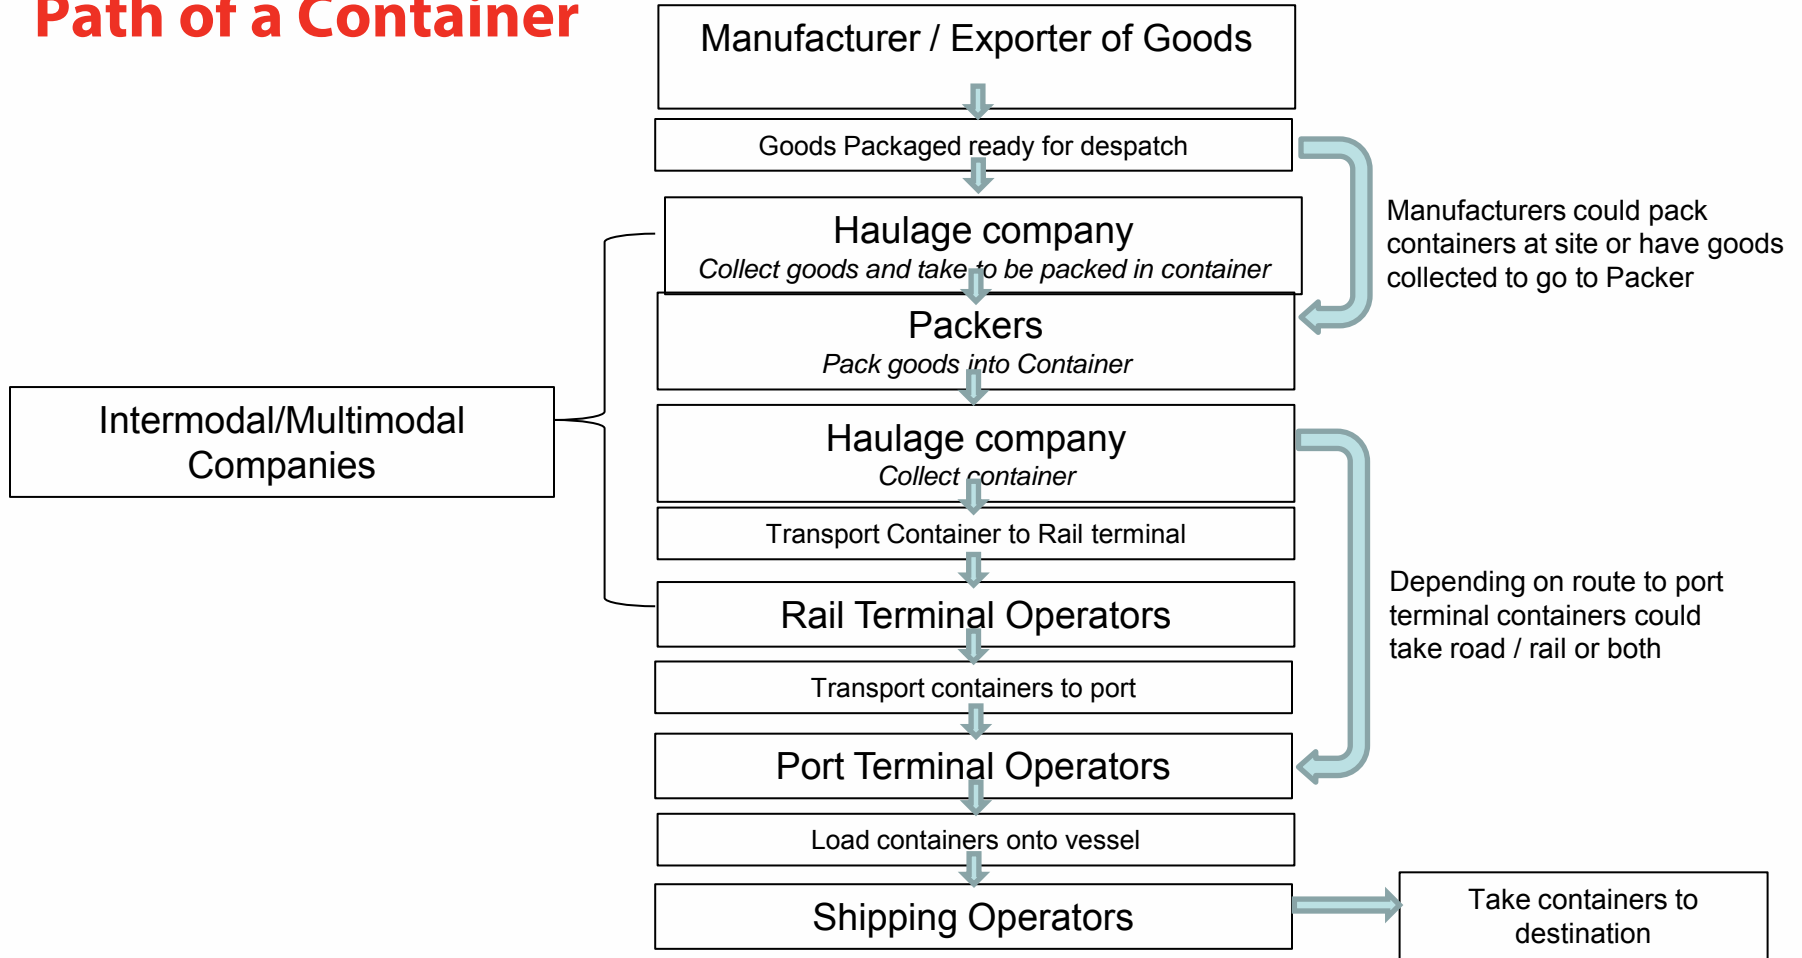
Path of a Container

Manufacturer / Exporter of Goods

Goods Packaged ready for despatch

Haulage company
*Collect goods and take to be packed in container*

Packers
*Pack goods into Container*

Haulage company
*Collect container*

Transport Container to Rail terminal

Rail Terminal Operators

Transport containers to port

Port Terminal Operators

Load containers onto vessel

Shipping Operators

Intermodal/Multimodal Companies

Manufacturers could pack containers at site or have goods collected to go to Packer

Depending on route to port terminal containers could take road / rail or both

Take containers to destination